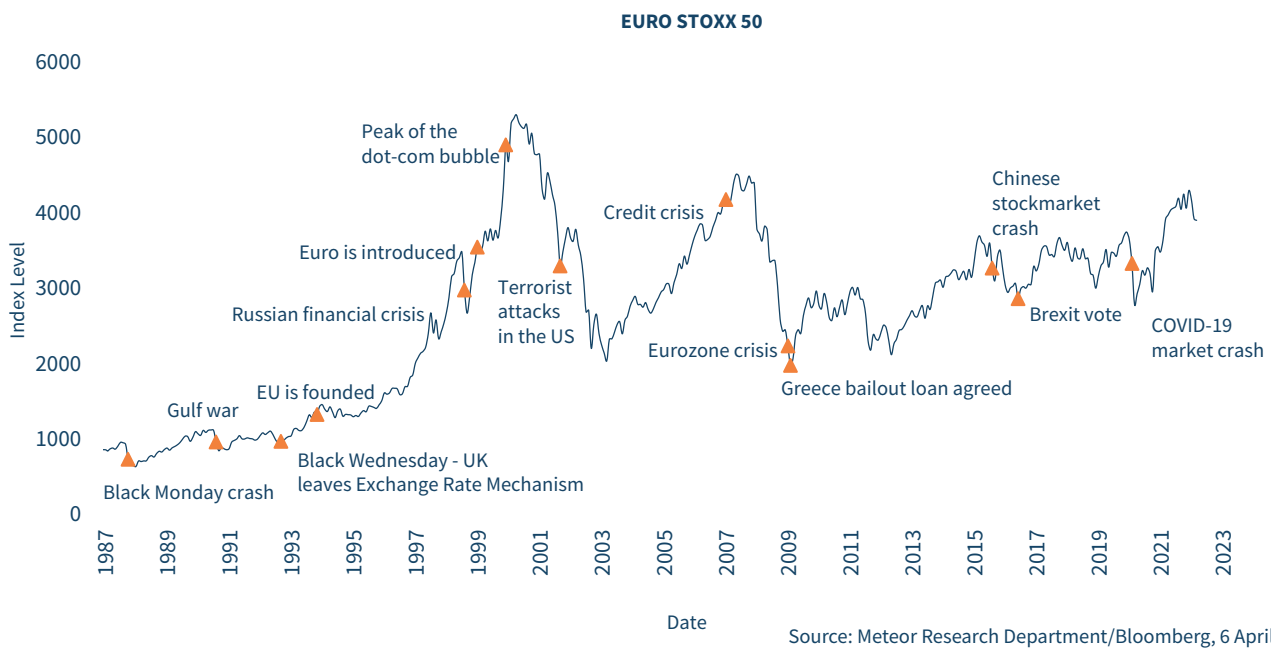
EURO STOXX 50

Index Level

6000
5000
4000
3000
2000
1000
0

Peak of the dot-com bubble
Euro is introduced
Russian financial crisis
EU is founded
Gulf war
Black Wednesday - UK leaves Exchange Rate Mechanism
Black Monday crash
Terrorist attacks in the US
Credit crisis
Eurozone crisis
Greece bailout loan agreed
Chinese stockmarket crash
Brexit vote
COVID-19 market crash

1987
1989
1991
1993
1995
1997
1999
2001
2003
2005
2007
2009
2011
2013
2015
2017
2019
2021
2023

Date

Source: Meteor Research Department/Bloomberg, 6 April